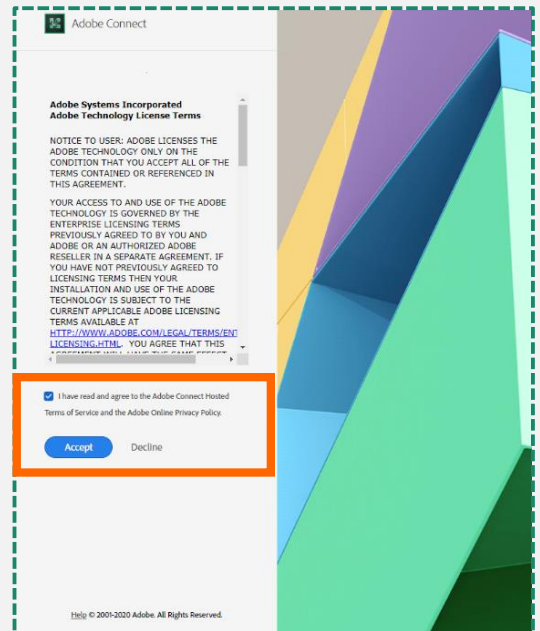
Adobe Connect

Adobe Systems Incorporated
Adobe Technology License Terms

NOTICE TO USER: ADOBE LICENSES THE ADOBE TECHNOLOGY ONLY ON THE CONDITION THAT YOU ACCEPT ALL OF THE TERMS CONTAINED OR REFERENCED IN THIS AGREEMENT.

YOUR ACCESS TO AND USE OF THE ADOBE TECHNOLOGY IS GOVERNED BY THE ENTERPRISE LICENSING TERMS PREVIOUSLY AGREED TO BY YOU AND ADOBE OR AN AUTHORIZED ADOBE RESELLER IN A SEPARATE AGREEMENT. IF YOU HAVE NOT PREVIOUSLY AGREED TO LICENSING TERMS THEN YOUR INSTALLATION AND USE OF THE ADOBE TECHNOLOGY IS SUBJECT TO THE CURRENT APPLICABLE ADOBE LICENSING TERMS AVAILABLE AT HTTP://WWW.ADOBE.COM/LEGAL/TERMS/ENT LICENSING.HTML. YOU AGREE THAT THIS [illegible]

I have read and agree to the Adobe Connect Hosted Terms of Service and the Adobe Online Privacy Policy.

Accept Decline

Help © 2001-2020 Adobe. All Rights Reserved.